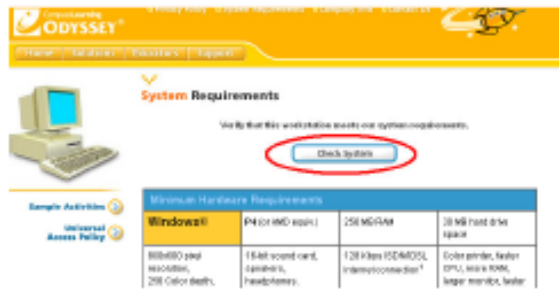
CompassLearning ODYSSEY®

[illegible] | System Requirements | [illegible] | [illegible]

Home | Solutions | Educators | Support

System Requirements

Verify that this workstation meets our system requirements.

Check System

Sample Activities

Universal Access Policy

Minimum Hardware Requirements

| Windows® | P4 (or AMD equiv.) | 256 MB RAM | 30 MB hard drive space |
|---|---|---|---|
| 800x600 pixel resolution, 256 Color depth, | 16-bit sound card, speakers, headphones, | 128 Kbps ISDN/DSL internet connection¹ | Color printer, faster CPU, more RAM, larger monitor, faster |